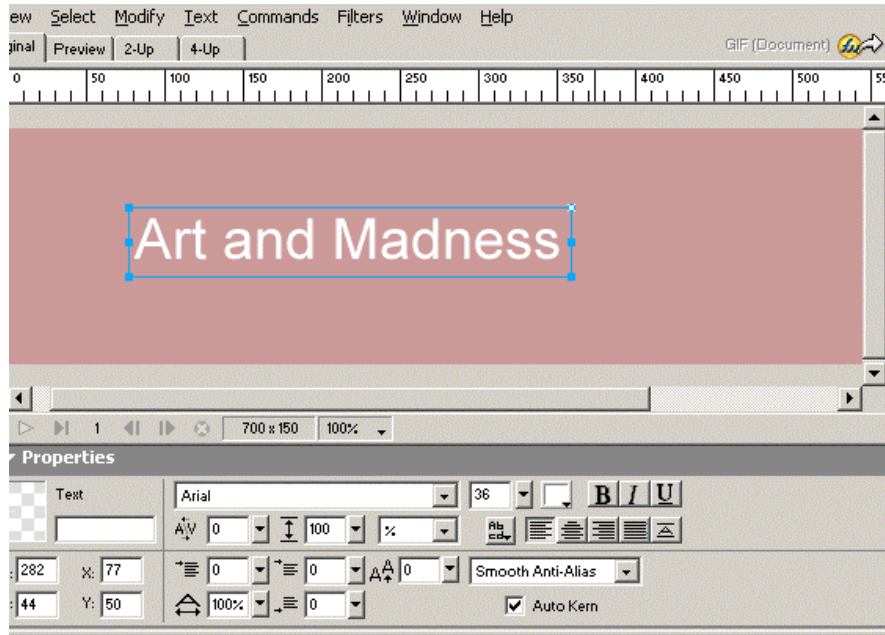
ew Select Modify Text Commands Filters Window Help

ginal Preview 2-Up 4-Up

GIF (Document)

0 50 100 150 200 250 300 350 400 450 500 55

Art and Madness

1 700 x 150 100%

Properties

Text

Arial 36 B I U

0 100 %

282 X: 77 0 0 0 Smooth Anti-Alias

44 Y: 50 100% 0 Auto Kern